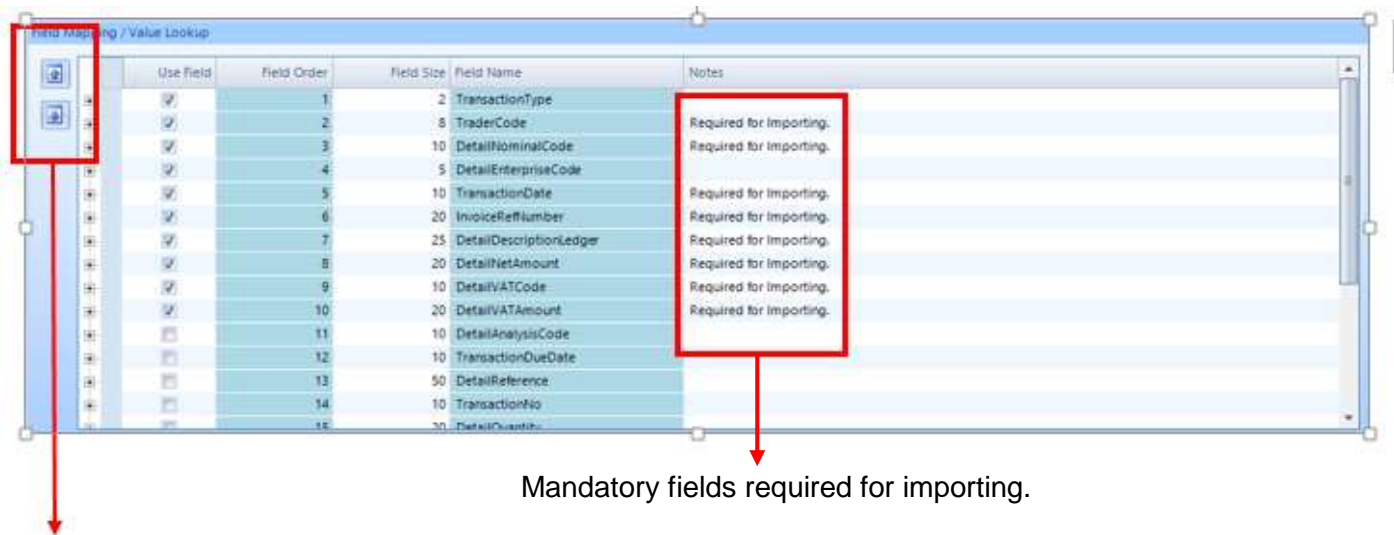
Field Mapping / Value Lookup

| Use Field | Field Order | Field Size | Field Name | Notes |
|---|---|---|---|---|
| ☑ | 1 | 2 | TransactionType | |
| ☑ | 2 | 8 | TraderCode | Required for Importing. |
| ☑ | 3 | 10 | DetailNominalCode | Required for Importing. |
| ☑ | 4 | 5 | DetailEnterpriseCode | |
| ☑ | 5 | 10 | TransactionDate | Required for Importing. |
| ☑ | 6 | 20 | InvoiceRefNumber | Required for Importing. |
| ☑ | 7 | 25 | DetailDescriptionLedger | Required for Importing. |
| ☑ | 8 | 20 | DetailNetAmount | Required for Importing. |
| ☑ | 9 | 10 | DetailVATCode | Required for Importing. |
| ☑ | 10 | 20 | DetailVATAmount | Required for Importing. |
| ☐ | 11 | 10 | DetailAnalysisCode | |
| ☐ | 12 | 10 | TransactionDueDate | |
| ☐ | 13 | 50 | DetailReference | |
| ☐ | 14 | 10 | TransactionNo | |
| ☐ | 15 | 20 | DetailQuantity | |

Mandatory fields required for importing.